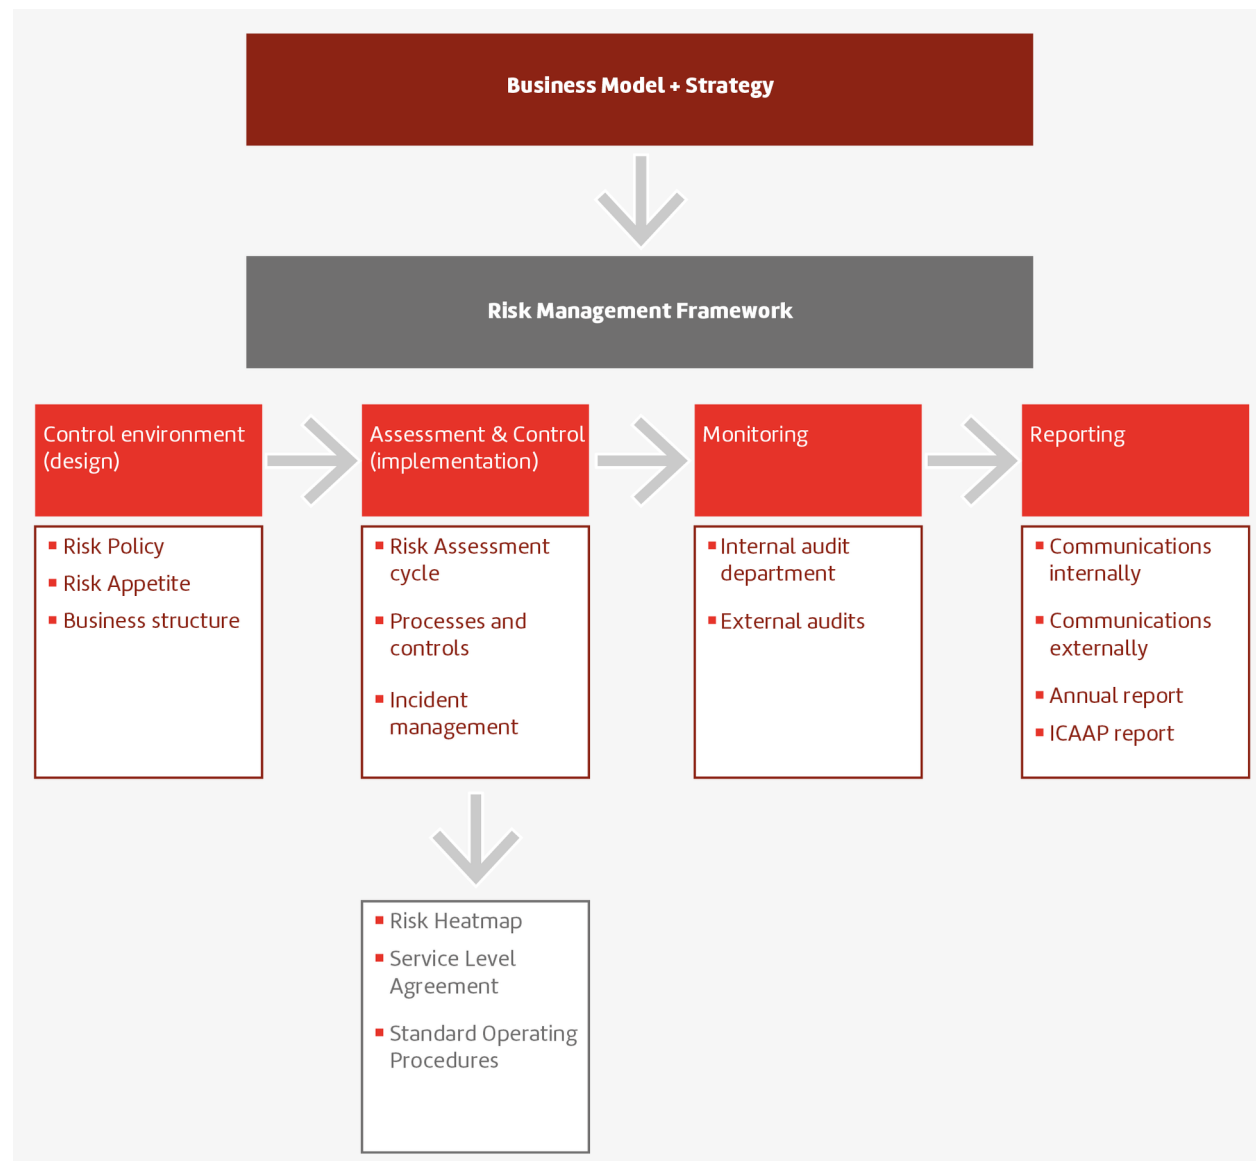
Business Model + Strategy

Risk Management Framework

Control environment (design)

- Risk Policy
- Risk Appetite
- Business structure

Assessment & Control (implementation)

- Risk Assessment cycle
- Processes and controls
- Incident management

Monitoring

- Internal audit department
- External audits

Reporting

- Communications internally
- Communications externally
- Annual report
- ICAAP report

- Risk Heatmap
- Service Level Agreement
- Standard Operating Procedures